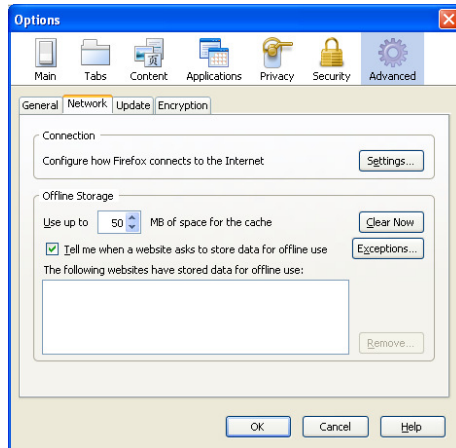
Options

Main Tabs Content Applications Privacy Security Advanced

General Network Update Encryption

Connection

Configure how Firefox connects to the Internet

Settings...

Offline Storage

Use up to 50 MB of space for the cache

Clear Now

Tell me when a website asks to store data for offline use

Exceptions...

The following websites have stored data for offline use:

Remove...

OK Cancel Help